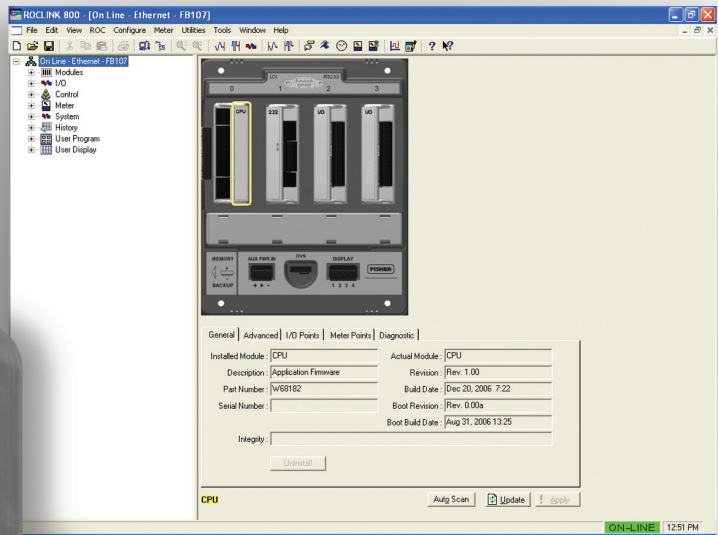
ROCLINK 800 - [On Line - Ethernet - FB107]

File Edit View ROC Configure Meter Utilities Tools Window Help

On Line - Ethernet - FB107
Modules
I/O
Control
Meter
System
History
User Program
User Display

LOI
RS232
0
1
2
3
CPU
232
I/O
I/O
MEMORY
BACKUP
AUX PWR IN
DVS
DISPLAY
1 2 3 4
FISHER

General | Advanced | I/O Points | Meter Points | Diagnostic

Installed Module : CPU
Actual Module : CPU
Description : Application Firmware
Revision : Rev. 1.00
Part Number : W68182
Build Date : Dec 20, 2006 7:22
Serial Number :
Boot Revision : Rev. 0.00a
Boot Build Date : Aug 31, 2006 13:25
Integrity :

Uninstall

CPU
Auto Scan
Update
Apply

ON-LINE 12:51 PM